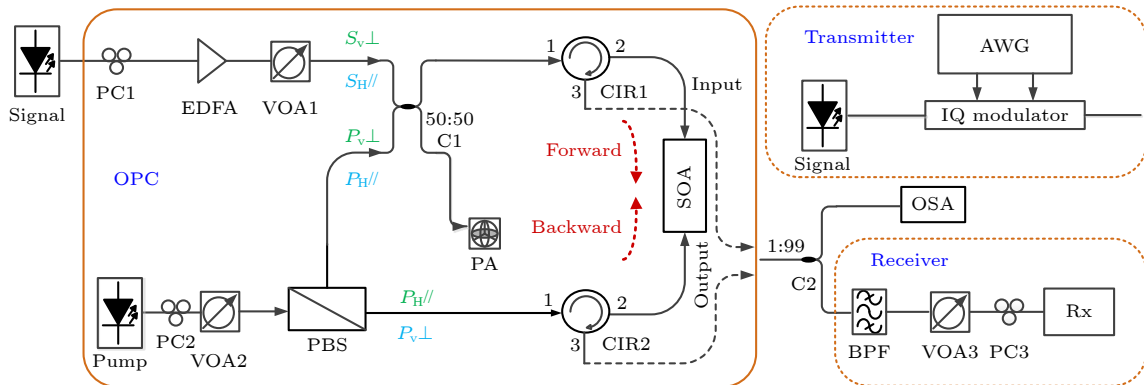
Signal
PC1
EDFA
VOA1
$S_v\perp$
$S_H//$
$P_v\perp$
$P_H//$
50:50
C1
1
2
3
CIR1
Input
Forward
Backward
SOA
PA
OPC
Pump
PC2
VOA2
PBS
$P_H//$
$P_v\perp$
1
2
3
CIR2
Output
Transmitter
AWG
Signal
IQ modulator
OSA
1:99
C2
Receiver
BPF
VOA3
PC3
Rx